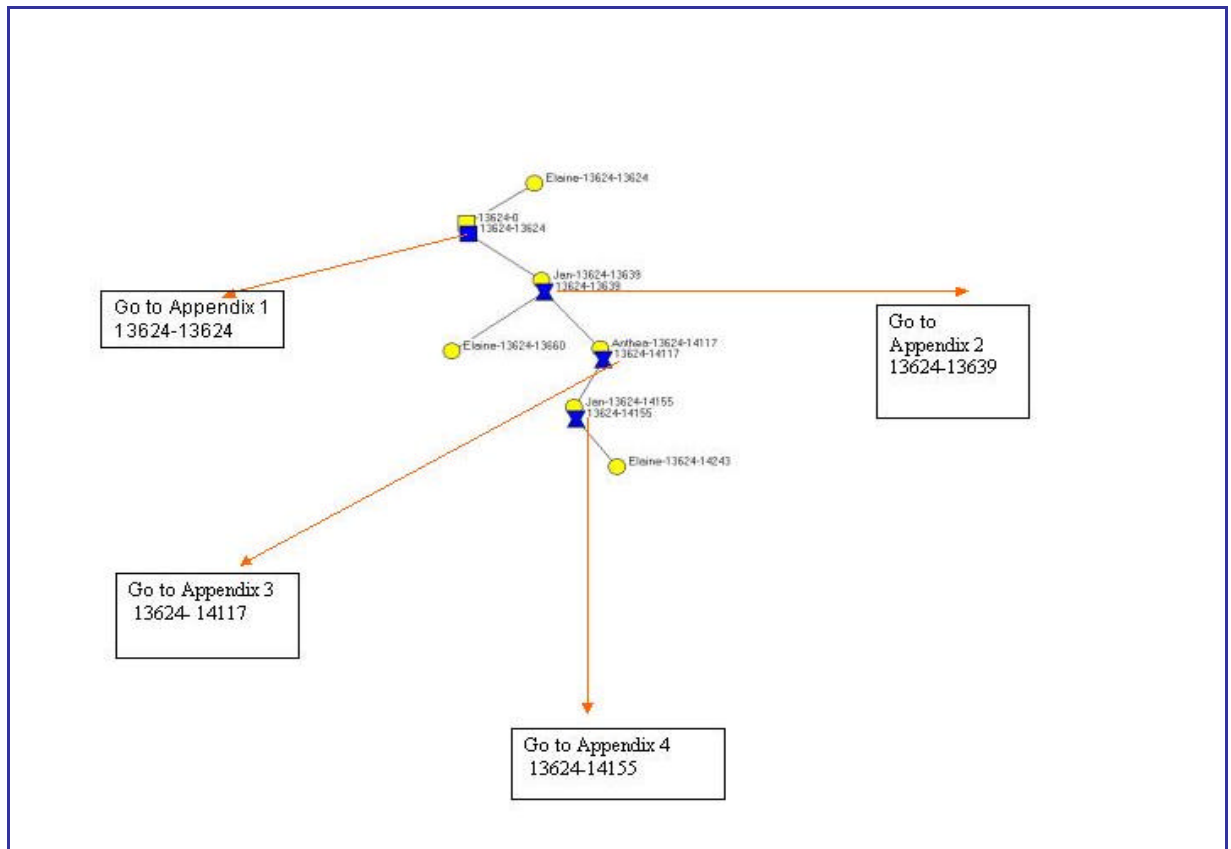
Elaine-13624-13624

13624-0
13624-13624

Jan-13624-13639
13624-13639

Go to Appendix 1
13624-13624

Go to
Appendix 2
13624-13639

Elaine-13624-13660

Anthea-13624-14117
13624-14117

Jan-13624-14155
13624-14155

Elaine-13624-14243

Go to Appendix 3
13624- 14117

Go to Appendix 4
13624-14155